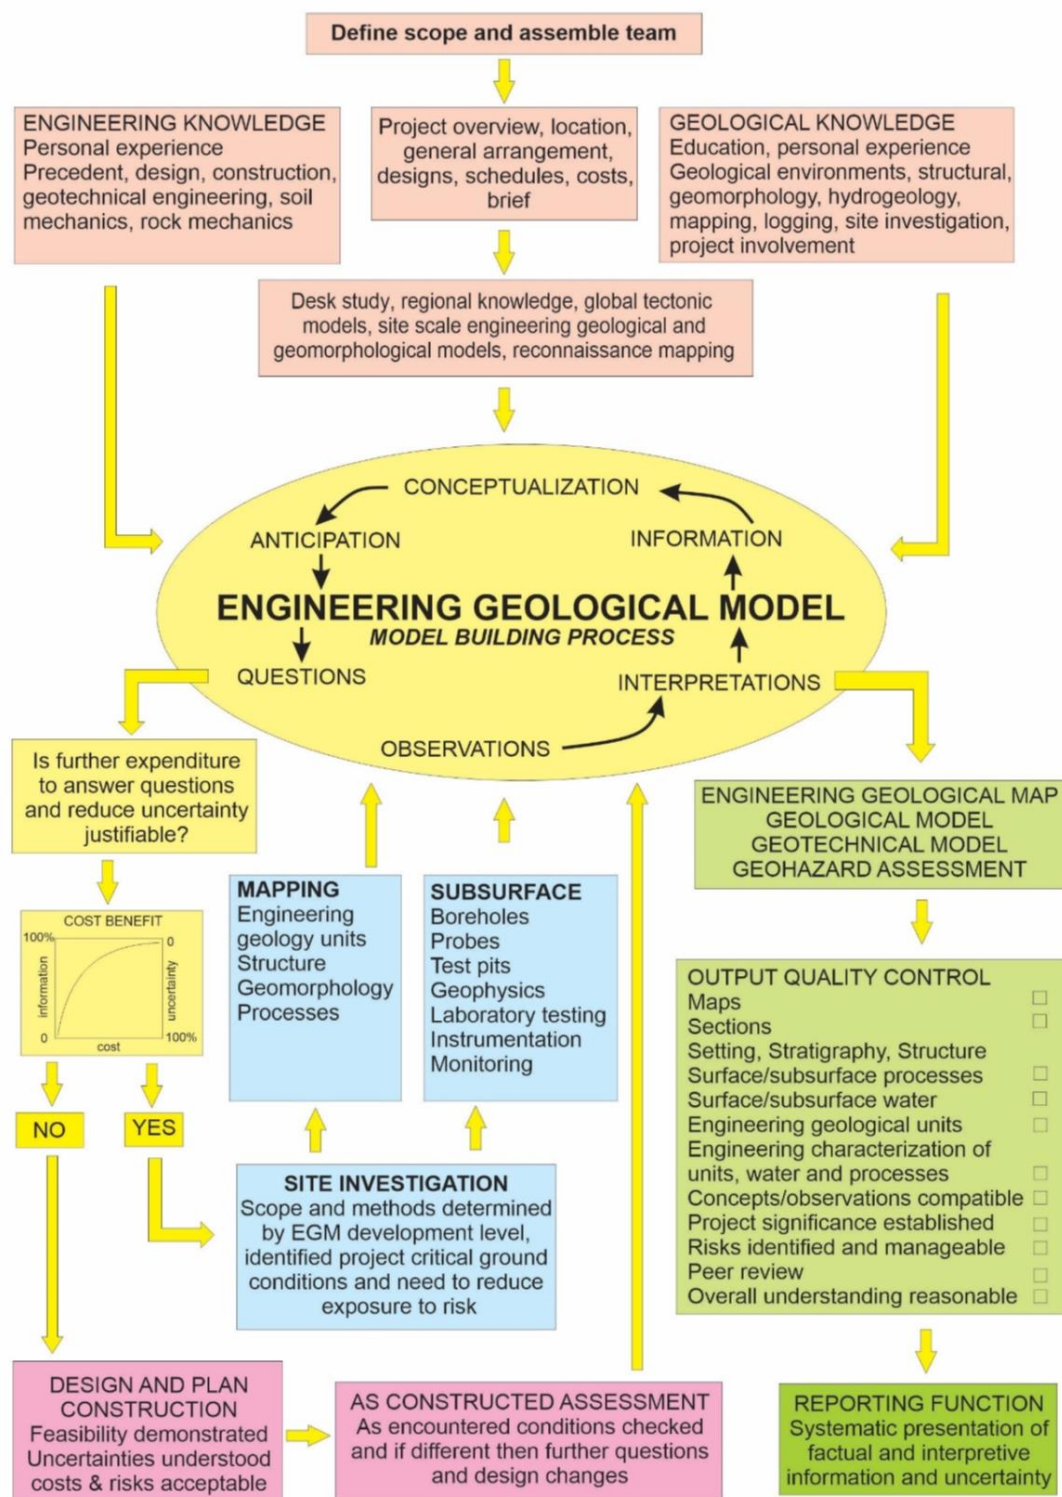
Define scope and assemble team

ENGINEERING KNOWLEDGE
Personal experience
Precedent, design, construction, geotechnical engineering, soil mechanics, rock mechanics

Project overview, location, general arrangement, designs, schedules, costs, brief

GEOLOGICAL KNOWLEDGE
Education, personal experience
Geological environments, structural, geomorphology, hydrogeology, mapping, logging, site investigation, project involvement

Desk study, regional knowledge, global tectonic models, site scale engineering geological and geomorphological models, reconnaissance mapping

CONCEPTUALIZATION
ANTICIPATION
INFORMATION
ENGINEERING GEOLOGICAL MODEL
MODEL BUILDING PROCESS
QUESTIONS
INTERPRETATIONS
OBSERVATIONS

Is further expenditure to answer questions and reduce uncertainty justifiable?

COST BENEFIT
100%
0
information
uncertainty
0
cost
100%

NO
YES

MAPPING
Engineering geology units
Structure
Geomorphology
Processes

SUBSURFACE
Boreholes
Probes
Test pits
Geophysics
Laboratory testing
Instrumentation
Monitoring

SITE INVESTIGATION
Scope and methods determined by EGM development level, identified project critical ground conditions and need to reduce exposure to risk

ENGINEERING GEOLOGICAL MAP
GEOLOGICAL MODEL
GEOTECHNICAL MODEL
GEOHAZARD ASSESSMENT

OUTPUT QUALITY CONTROL
Maps
Sections
Setting, Stratigraphy, Structure
Surface/subsurface processes
Surface/subsurface water
Engineering geological units
Engineering characterization of units, water and processes
Concepts/observations compatible
Project significance established
Risks identified and manageable
Peer review
Overall understanding reasonable

DESIGN AND PLAN CONSTRUCTION
Feasibility demonstrated
Uncertainties understood
costs & risks acceptable

AS CONSTRUCTED ASSESSMENT
As encountered conditions checked and if different then further questions and design changes

REPORTING FUNCTION
Systematic presentation of factual and interpretive information and uncertainty